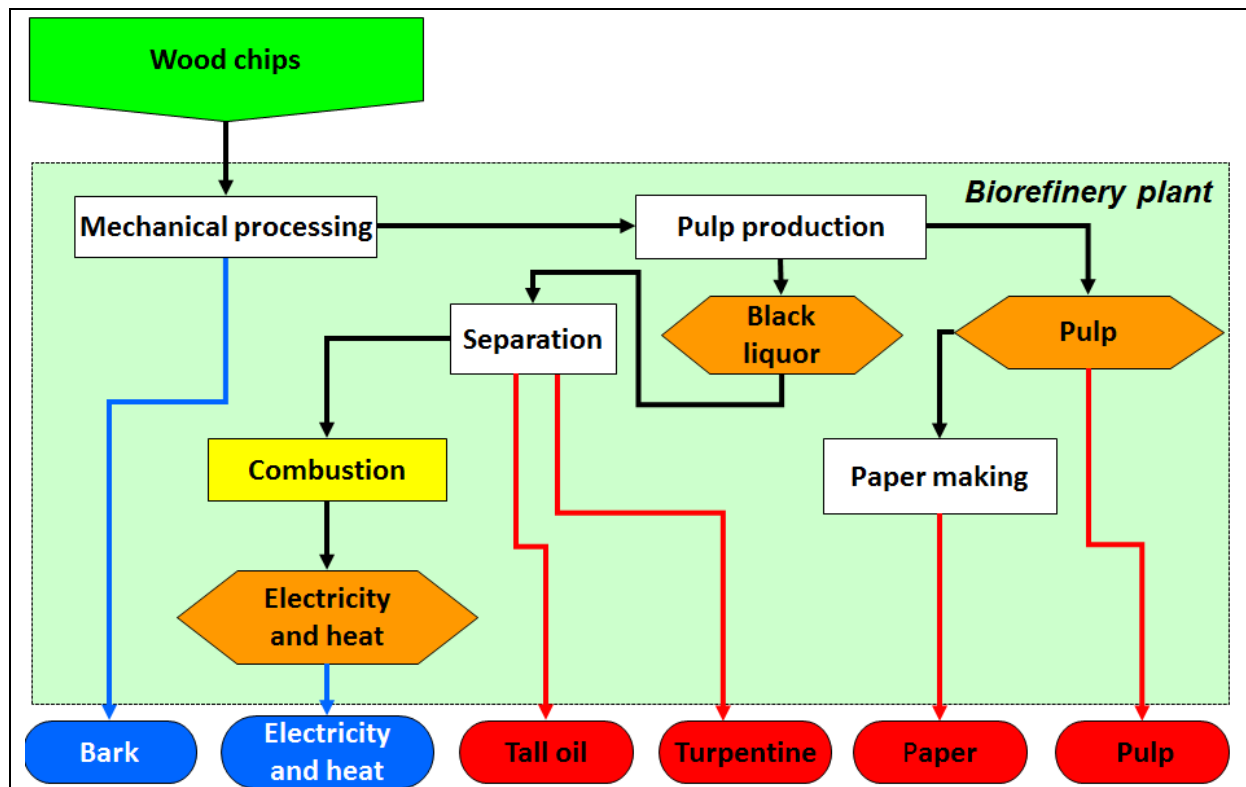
Wood chips

Biorefinery plant

Mechanical processing

Pulp production

Black liquor

Separation

Pulp

Combustion

Paper making

Electricity and heat

Bark

Electricity and heat

Tall oil

Turpentine

Paper

Pulp